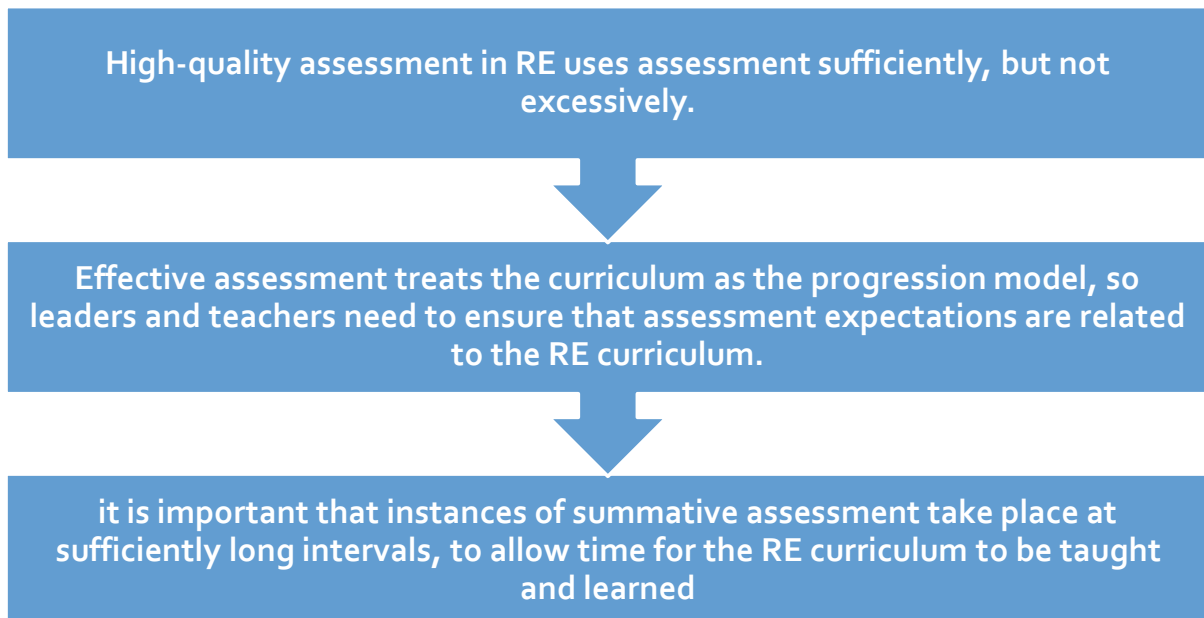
High-quality assessment in RE uses assessment sufficiently, but not excessively.

Effective assessment treats the curriculum as the progression model, so leaders and teachers need to ensure that assessment expectations are related to the RE curriculum.

it is important that instances of summative assessment take place at sufficiently long intervals, to allow time for the RE curriculum to be taught and learned